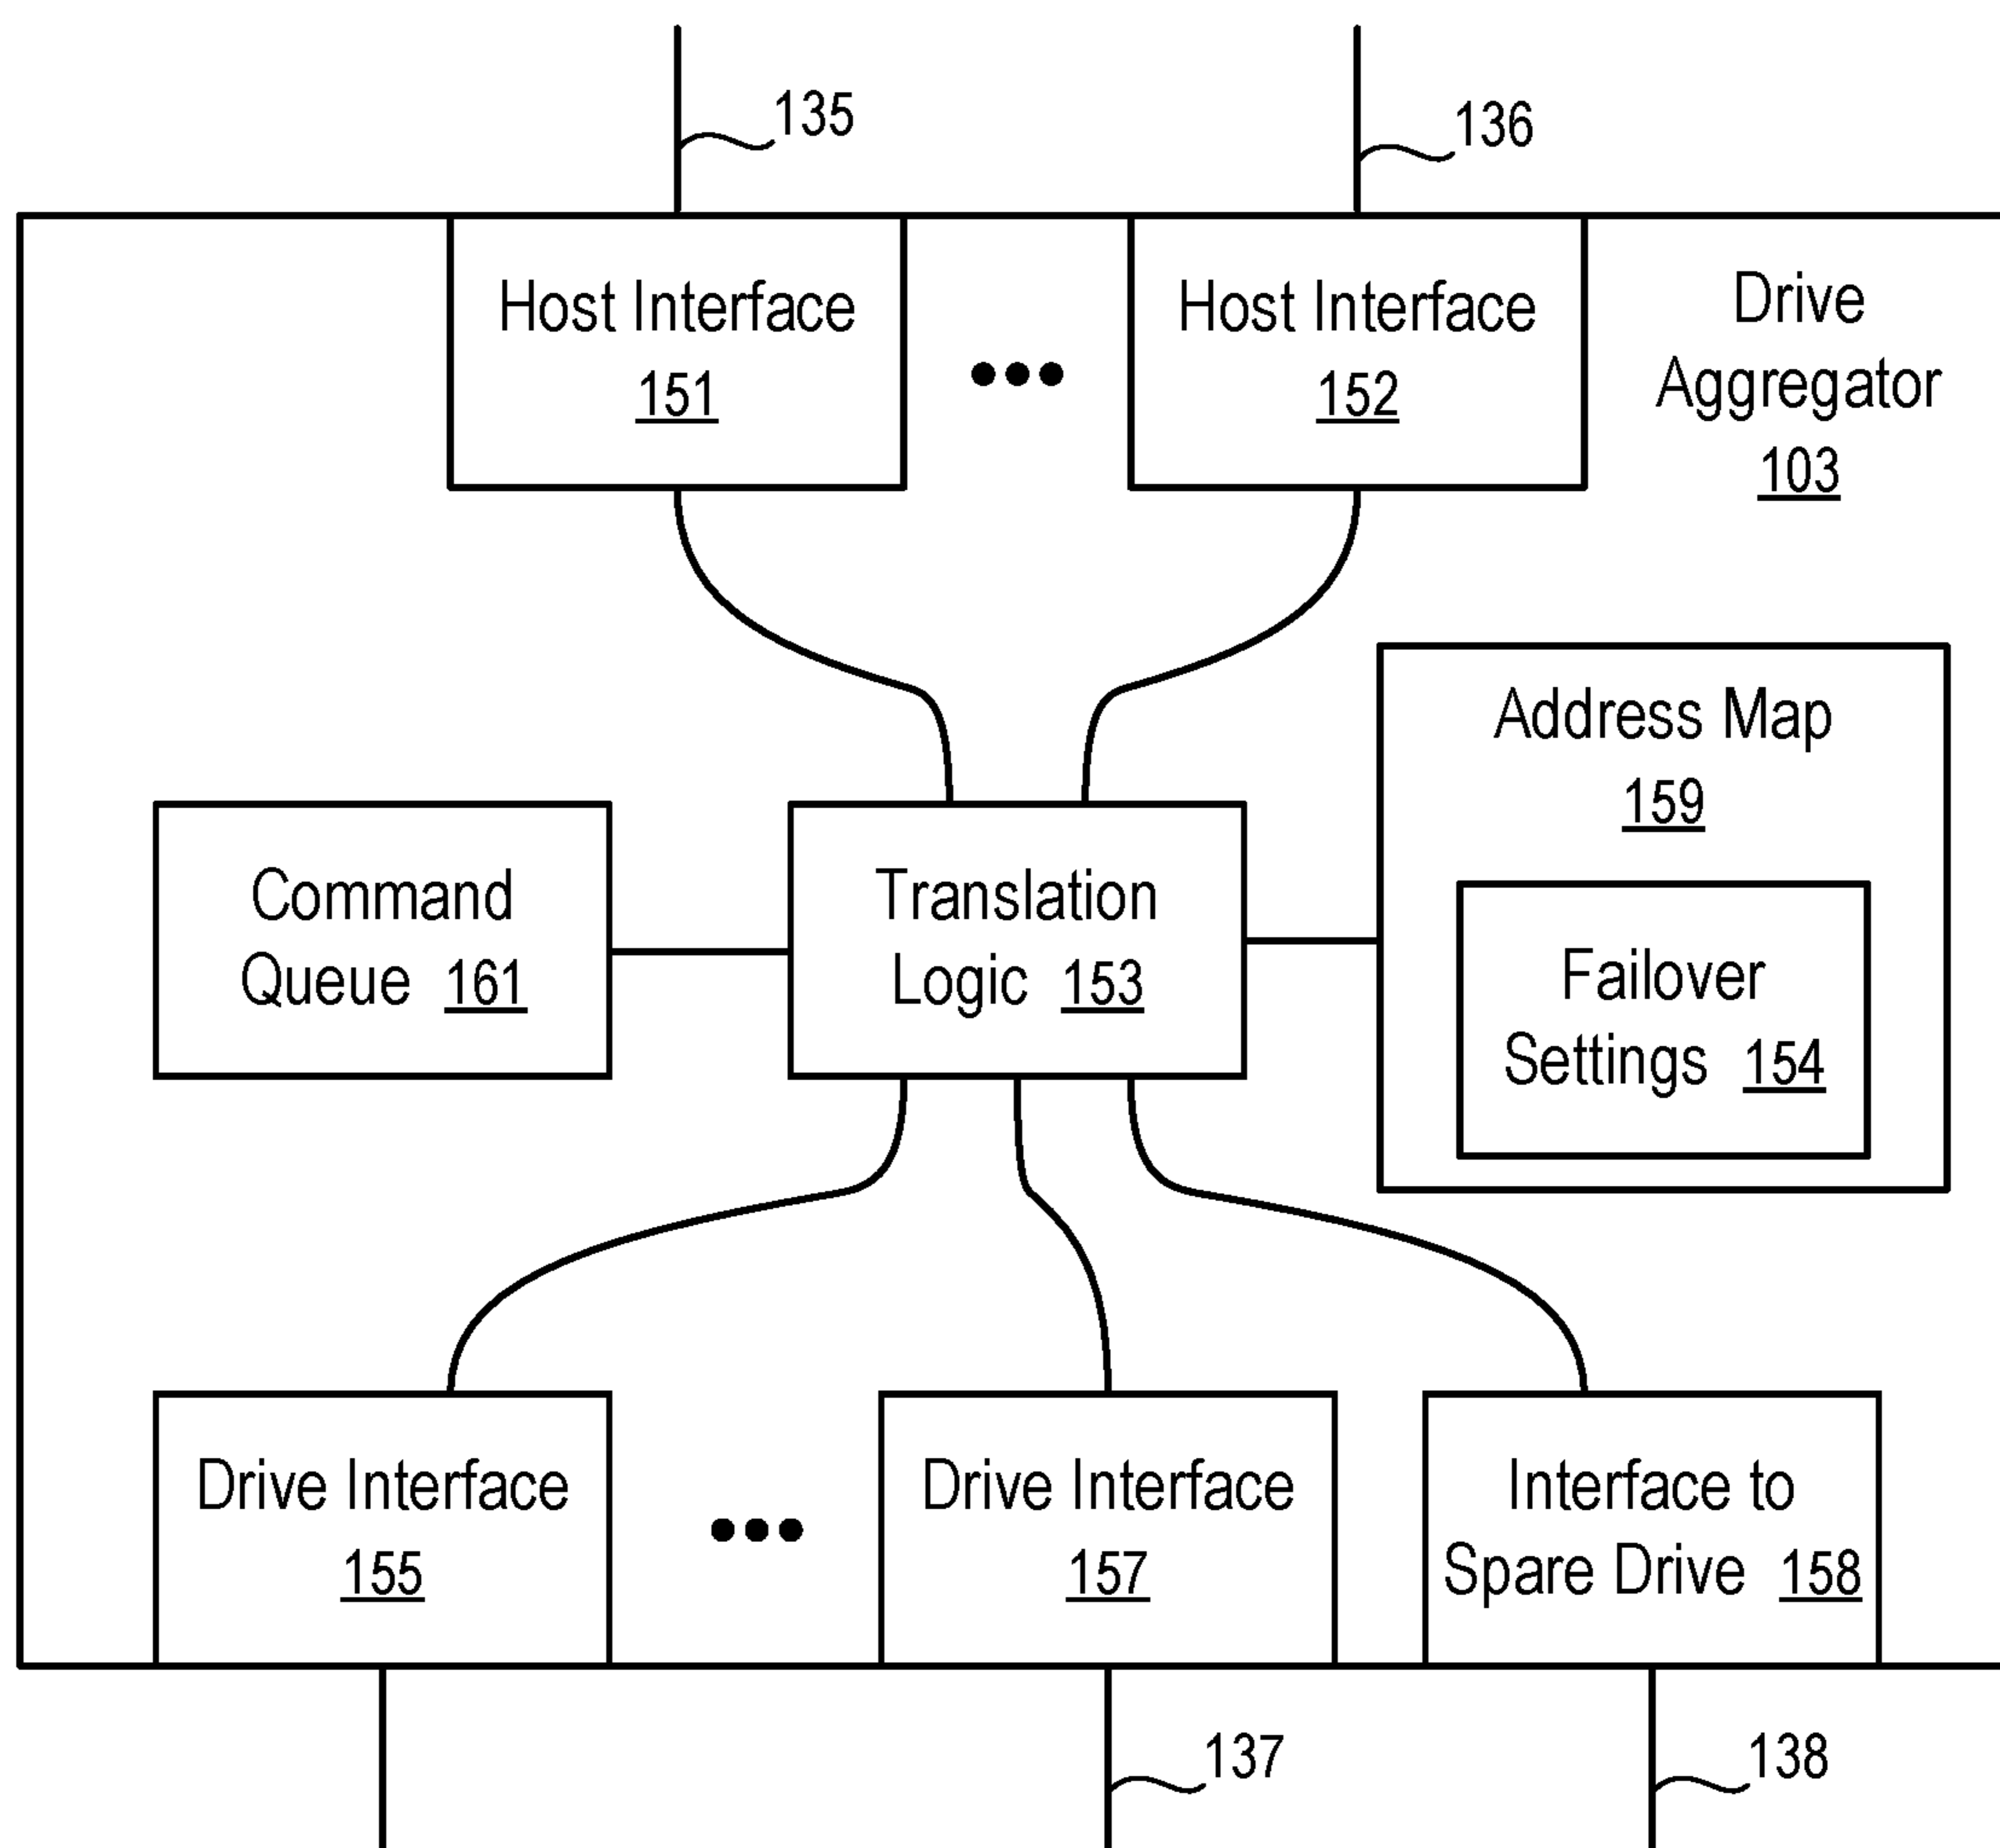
135

136

Host Interface
151

Host Interface
152

Drive
Aggregator
103

Address Map
159

Command
Queue 161

Translation
Logic 153

Failover
Settings 154

Drive Interface
155

Drive Interface
157

Interface to
Spare Drive 158

137

138